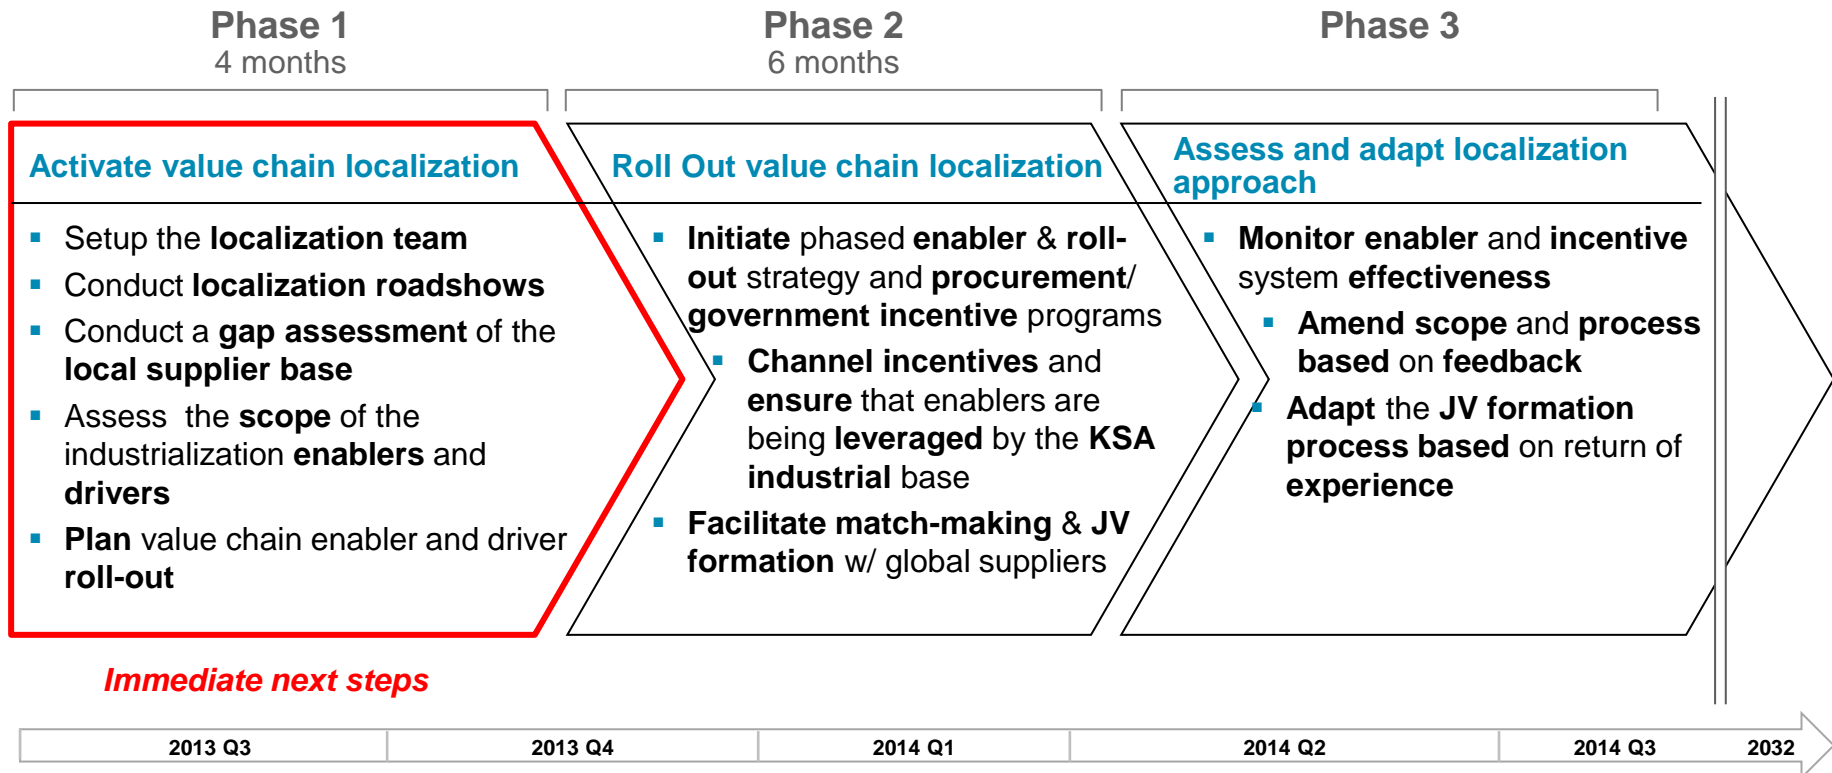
Phase 1
4 months

Phase 2
6 months

Phase 3

Activate value chain localization

- Setup the localization team
- Conduct localization roadshows
- Conduct a gap assessment of the local supplier base
- Assess the scope of the industrialization enablers and drivers
- Plan value chain enabler and driver roll-out

Roll Out value chain localization

- Initiate phased enabler & roll-out strategy and procurement/ government incentive programs
  - Channel incentives and ensure that enablers are being leveraged by the KSA industrial base
- Facilitate match-making & JV formation w/ global suppliers

Assess and adapt localization approach

- Monitor enabler and incentive system effectiveness
  - Amend scope and process based on feedback
- Adapt the JV formation process based on return of experience

Immediate next steps

2013 Q3 | 2013 Q4 | 2014 Q1 | 2014 Q2 | 2014 Q3 | 2032